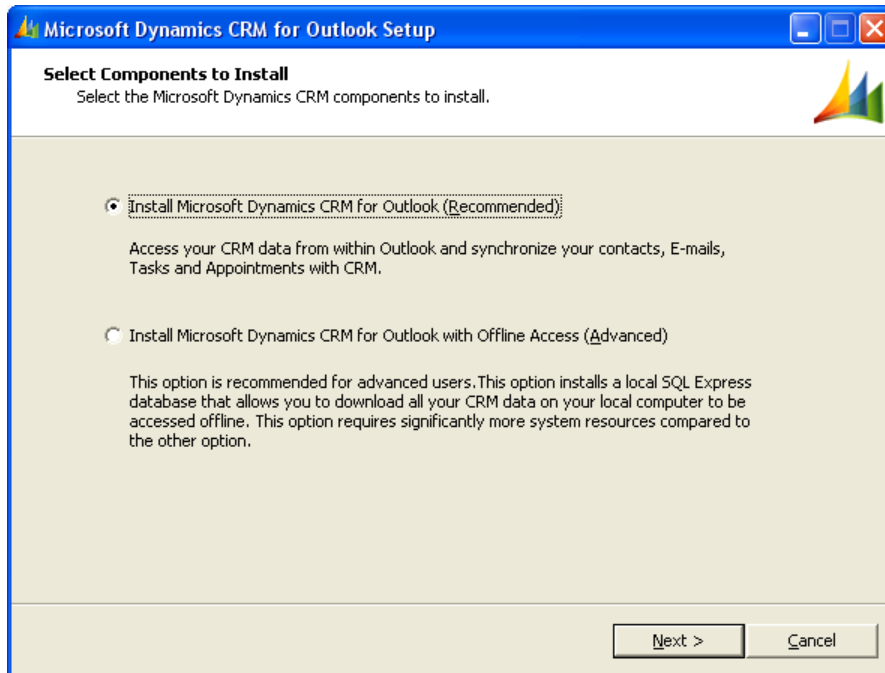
Microsoft Dynamics CRM for Outlook Setup

Select Components to Install
Select the Microsoft Dynamics CRM components to install.

Install Microsoft Dynamics CRM for Outlook (Recommended)

Access your CRM data from within Outlook and synchronize your contacts, E-mails, Tasks and Appointments with CRM.

Install Microsoft Dynamics CRM for Outlook with Offline Access (Advanced)

This option is recommended for advanced users.This option installs a local SQL Express database that allows you to download all your CRM data on your local computer to be accessed offline. This option requires significantly more system resources compared to the other option.

Next >
Cancel